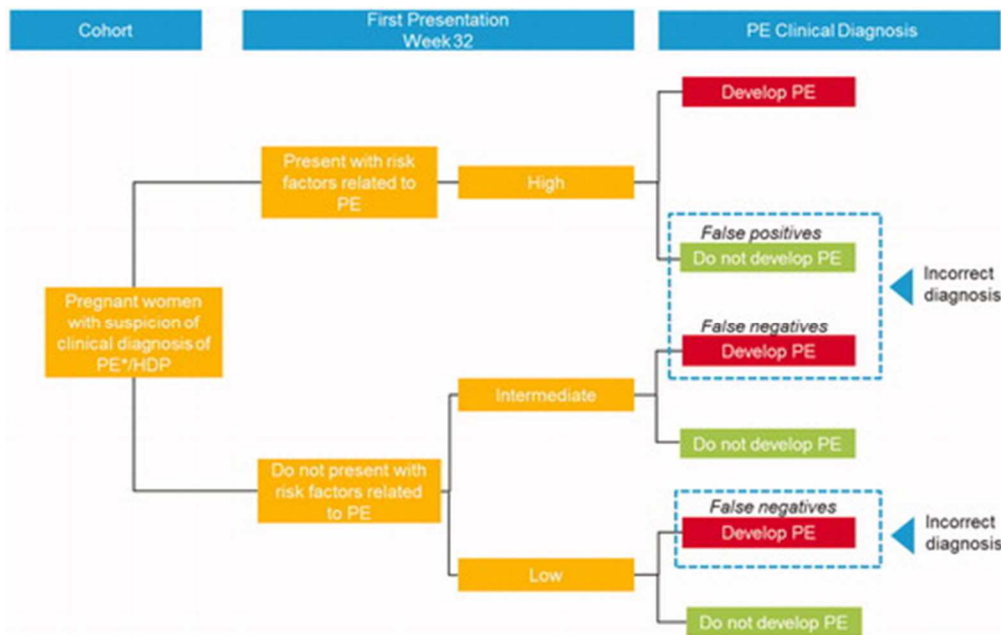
Cohort

First Presentation Week 32

PE Clinical Diagnosis

Pregnant women with suspicion of clinical diagnosis of PE*/HDP

Present with risk factors related to PE

High

Develop PE

False positives

Do not develop PE

Incorrect diagnosis

False negatives

Develop PE

Do not present with risk factors related to PE

Intermediate

Do not develop PE

False negatives

Develop PE

Incorrect diagnosis

Low

Do not develop PE